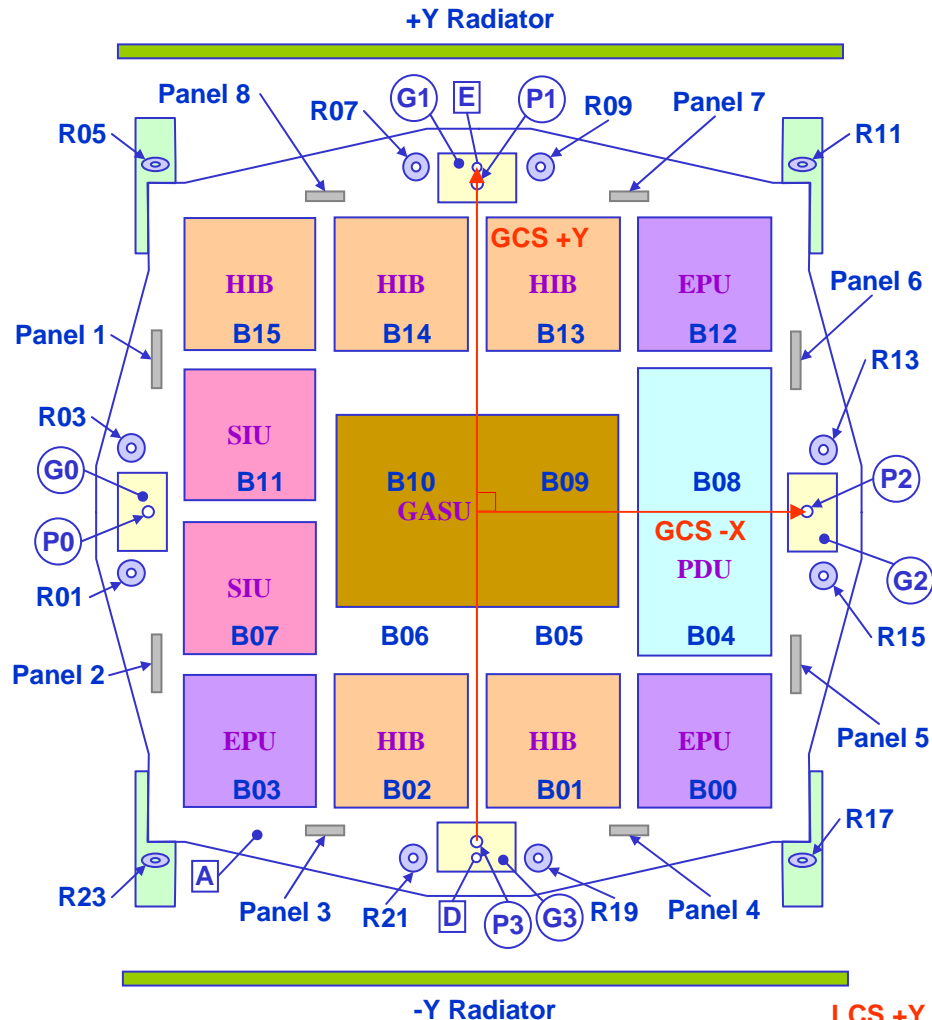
+Y Radiator

Panel 8
R07
G1
E
P1
R09
Panel 7
R05
R11
GCS +Y
HIB
B15
HIB
B14
HIB
B13
EPU
B12
Panel 6
Panel 1
R13
R03
SIU
B11
B10
B09
GASU
B08
G0
P2
P0
GCS -X
R01
SIU
B07
PDU
G2
B06
B05
B04
R15
Panel 2
Panel 5
EPU
B03
HIB
B02
HIB
B01
EPU
B00
R17
R23
A
Panel 3
R21
D
P3
G3
R19
Panel 4

-Y Radiator
LCS +Y